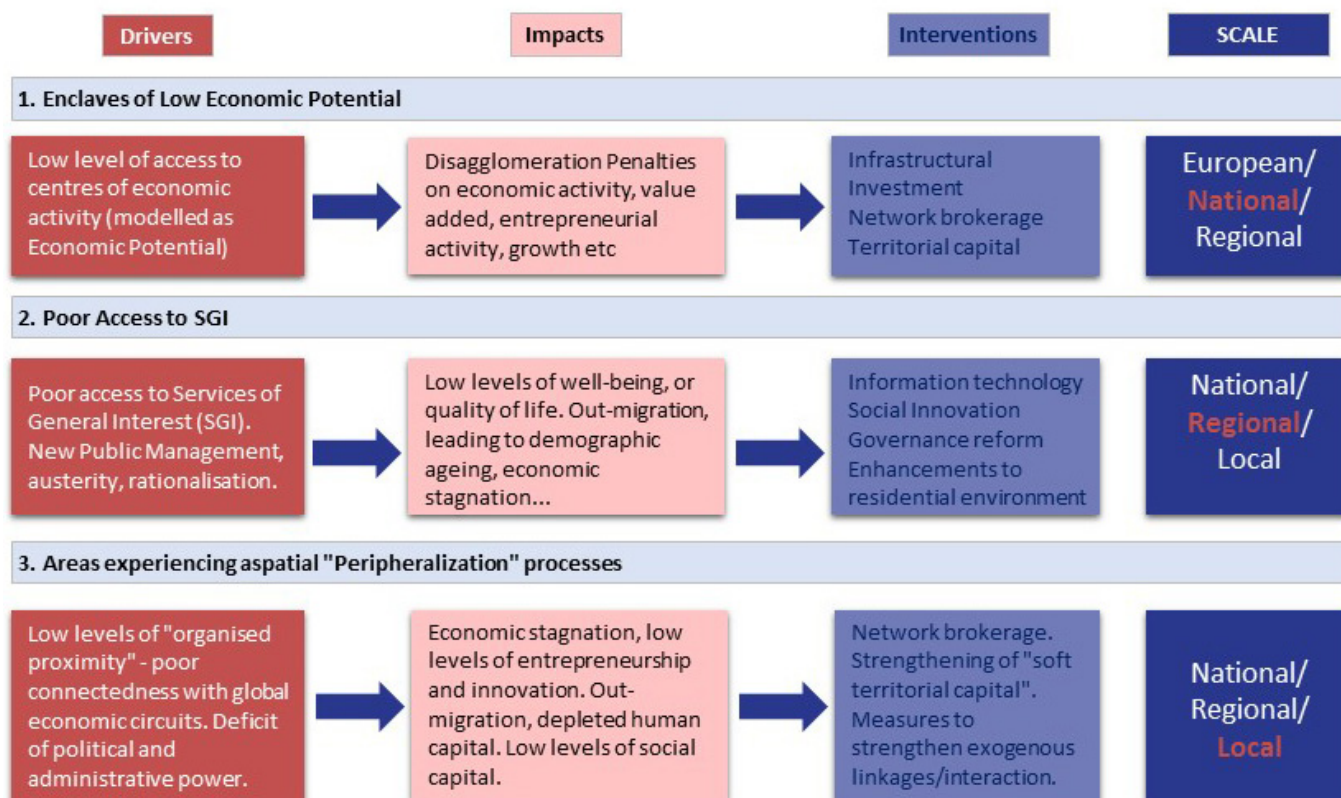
Drivers

Impacts

Interventions

SCALE

1. Enclaves of Low Economic Potential

Low level of access to centres of economic activity (modelled as Economic Potential)

Disagglomeration Penalties on economic activity, value added, entrepreneurial activity, growth etc

Infrastructural Investment
Network brokerage
Territorial capital

European/ National/ Regional

2. Poor Access to SGI

Poor access to Services of General Interest (SGI). New Public Management, austerity, rationalisation.

Low levels of well-being, or quality of life. Out-migration, leading to demographic ageing, economic stagnation...

Information technology
Social Innovation
Governance reform
Enhancements to residential environment

National/ Regional/ Local

3. Areas experiencing aspatial "Peripheralization" processes

Low levels of "organised proximity" - poor connectedness with global economic circuits. Deficit of political and administrative power.

Economic stagnation, low levels of entrepreneurship and innovation. Out-migration, depleted human capital. Low levels of social capital.

Network brokerage. Strengthening of "soft territorial capital". Measures to strengthen exogenous linkages/interaction.

National/ Regional/ Local